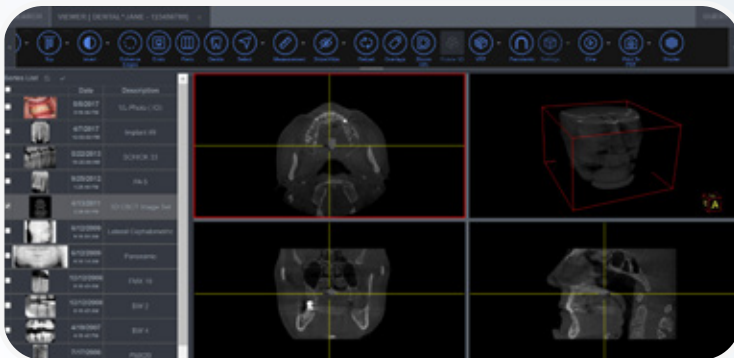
VIEWER | DENTAL, JANE - 12345678

Series List

| Date | Description |
|---|---|
| 6/6/2017 | VL Photo (10) |
| 4/7/2017 | Implant #9 |
| 5/22/2013 | SCHICK 33 |
| 8/29/2012 | PA 5 |
| 4/13/2011 | 3D CBCT Image Set |
| 8/12/2009 | Lateral Cephalometric |
| 6/12/2009 | Panoramic |
| 10/12/2008 | FMX 18 |
| 10/12/2008 | BW 2 |
| 4/16/2007 | BW 4 |
| 7/17/2006 | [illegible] |